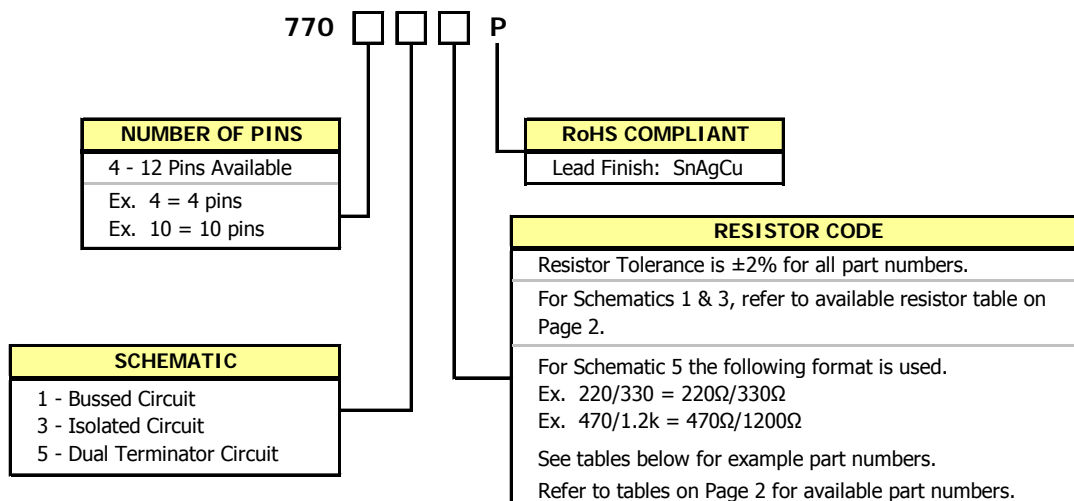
770 P

NUMBER OF PINS

4 - 12 Pins Available

Ex. 4 = 4 pins

Ex. 10 = 10 pins

RoHS COMPLIANT

Lead Finish: SnAgCu

RESISTOR CODE

Resistor Tolerance is ±2% for all part numbers.

For Schematics 1 & 3, refer to available resistor table on Page 2.

SCHEMATIC

1 - Bussed Circuit

3 - Isolated Circuit

5 - Dual Terminator Circuit

For Schematic 5 the following format is used.

Ex. 220/330 = 220Ω/330Ω

Ex. 470/1.2k = 470Ω/1200Ω

See tables below for example part numbers.

Refer to tables on Page 2 for available part numbers.